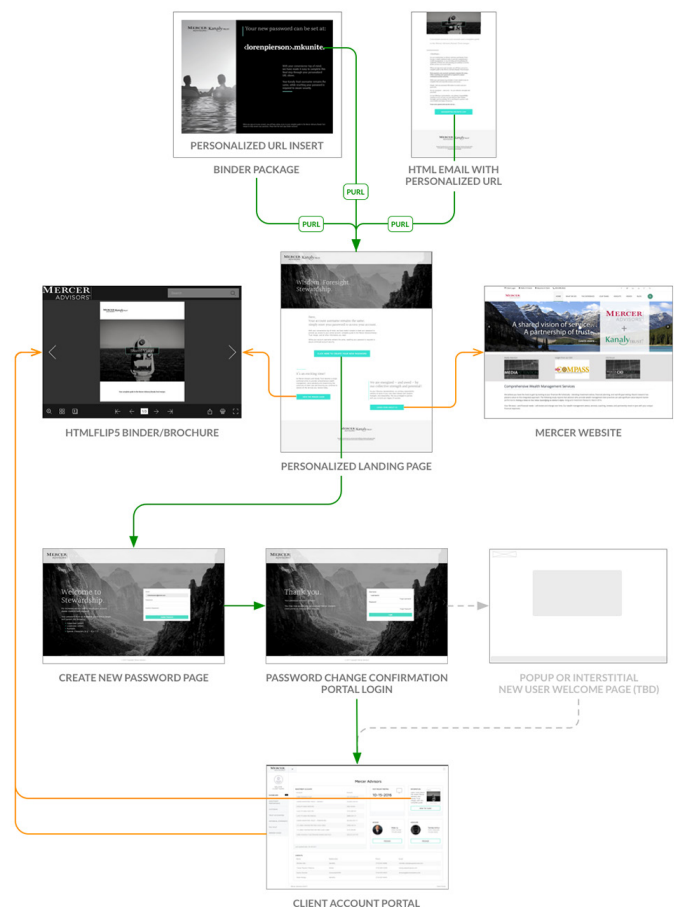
Your new password can be set at:

‹lorenpierson›.mkunite

PERSONALIZED URL INSERT

BINDER PACKAGE

HTML EMAIL WITH PERSONALIZED URL

PURL

PURL

PURL

MERCER ADVISORS

Wisdom. Foresight. Stewardship.

HTMLFLIP5 BINDER/BROCHURE

PERSONALIZED LANDING PAGE

A shared vision of service. A partnership of trust.

MERCER ADVISORS

Kanaly

COMPASS

Comprehensive Wealth Management Services

MERCER WEBSITE

MERCER ADVISORS

Welcome to Stewardship

CREATE NEW PASSWORD PAGE

MERCER ADVISORS

Thank you.

PASSWORD CHANGE CONFIRMATION PORTAL LOGIN

POPUP OR INTERSTITIAL NEW USER WELCOME PAGE (TBD)

Mercer Advisors

10-15-2018

CLIENT ACCOUNT PORTAL